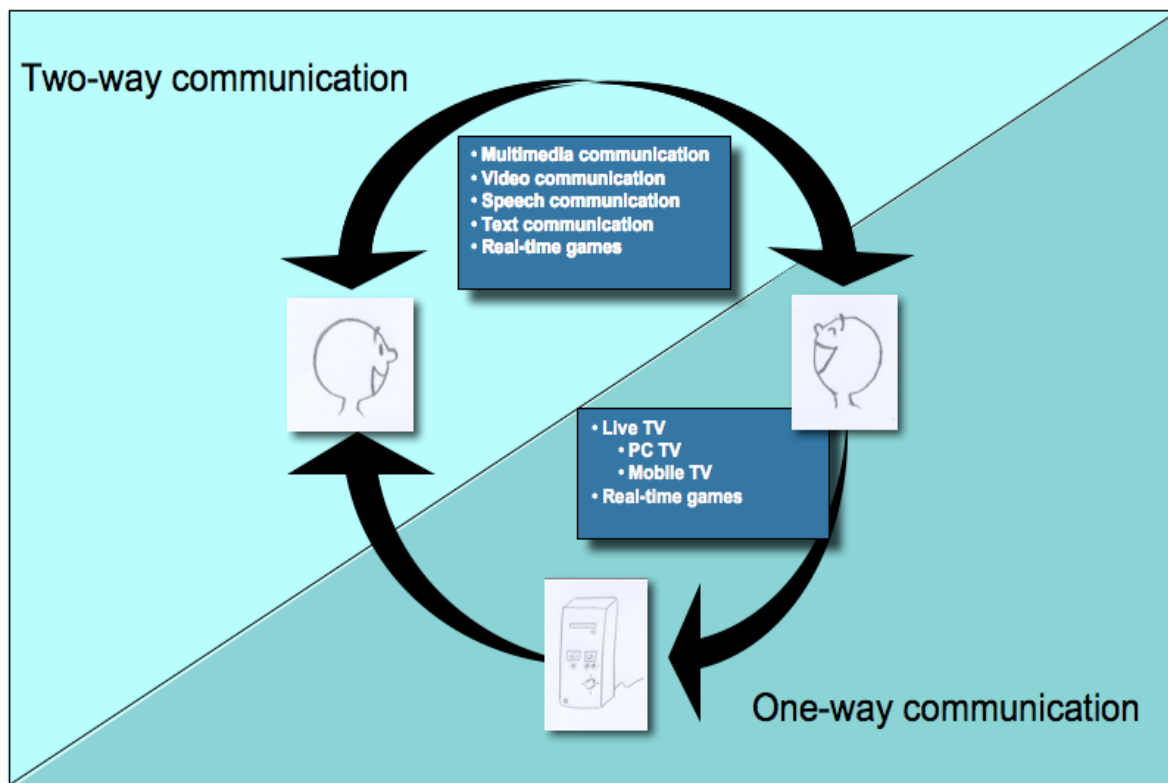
Two-way communication

• Multimedia communication
• Video communication
• Speech communication
• Text communication
• Real-time games

• Live TV
  • PC TV
  • Mobile TV
• Real-time games

One-way communication